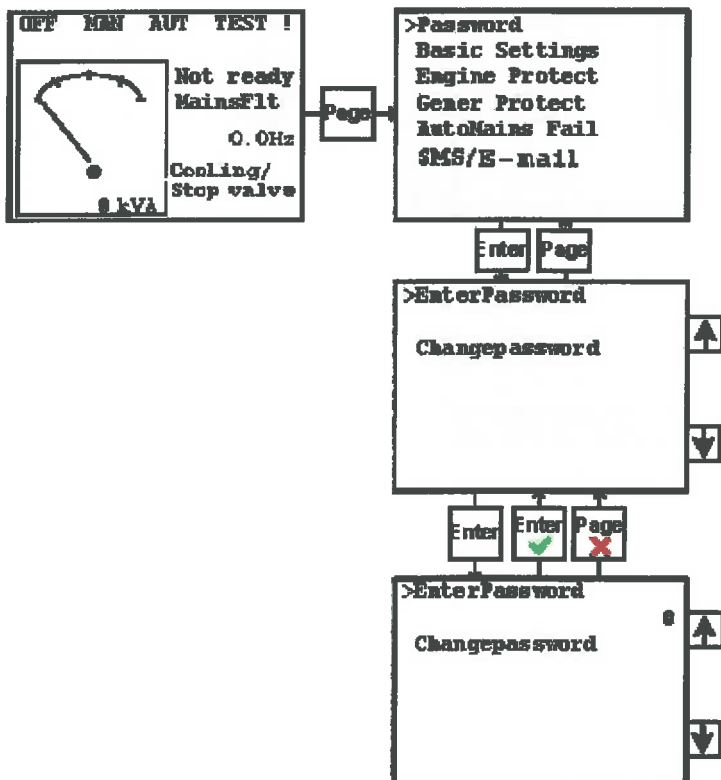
OFF MAN AUT TEST !

Not ready
MainsFlt

0.0Hz

Cooling/
Stop valve

0 kVA

Page

>Password
Basic Settings
Engine Protect
Gener Protect
AutoMains Fail
SMS/E-mail

Enter Page

>EnterPassword

Changepassword

Enter Enter Page

>EnterPassword
0

Changepassword